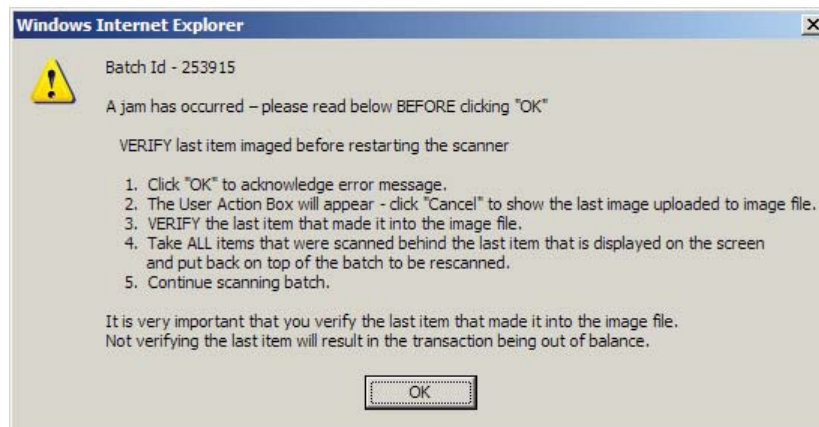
Windows Internet Explorer

Batch Id - 253915

A jam has occurred – please read below BEFORE clicking "OK"

VERIFY last item imaged before restarting the scanner

1. Click "OK" to acknowledge error message.
2. The User Action Box will appear - click "Cancel" to show the last image uploaded to image file.
3. VERIFY the last item that made it into the image file.
4. Take ALL items that were scanned behind the last item that is displayed on the screen and put back on top of the batch to be rescanned.
5. Continue scanning batch.

It is very important that you verify the last item that made it into the image file.
Not verifying the last item will result in the transaction being out of balance.

OK